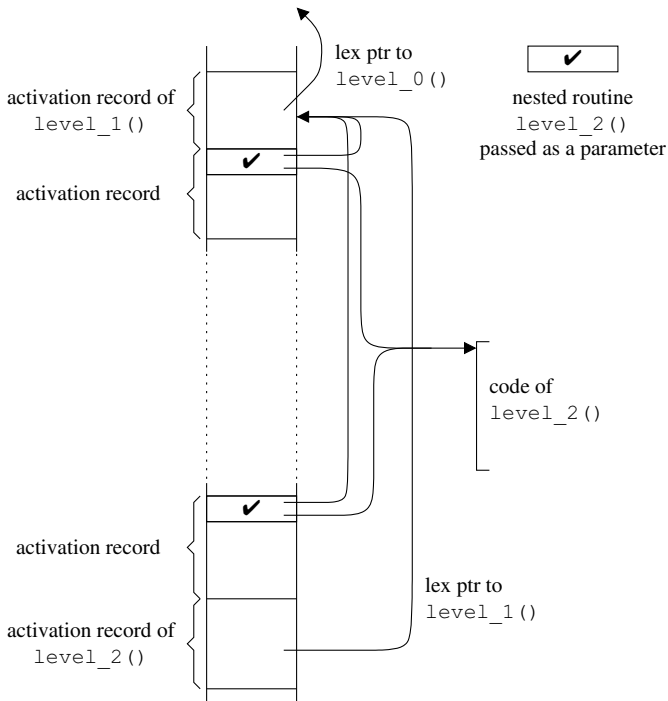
lex ptr to
level_0()

✔

nested routine
level_2()
passed as a parameter

activation record of
level_1()

✔

activation record

code of
level_2()

✔

activation record

lex ptr to
level_1()

activation record of
level_2()